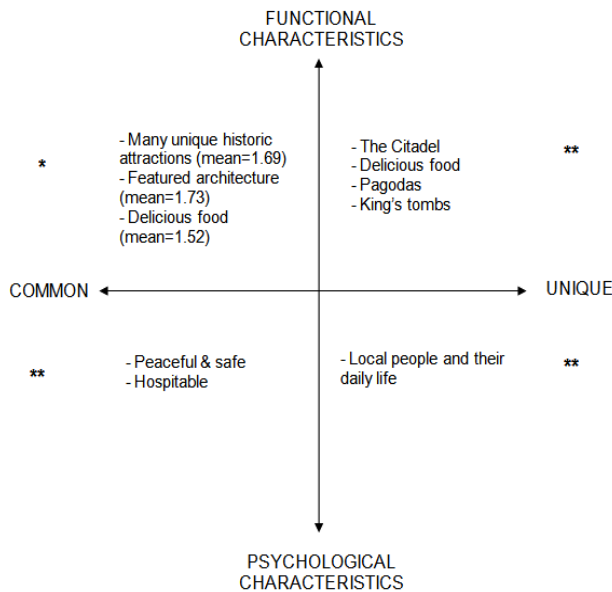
FUNCTIONAL CHARACTERISTICS

*

- Many unique historic attractions (mean=1.69)
- Featured architecture (mean=1.73)
- Delicious food (mean=1.52)

- The Citadel
- Delicious food
- Pagodas
- King's tombs

**

COMMON

UNIQUE

**

- Peaceful & safe
- Hospitable

- Local people and their daily life

**

PSYCHOLOGICAL CHARACTERISTICS